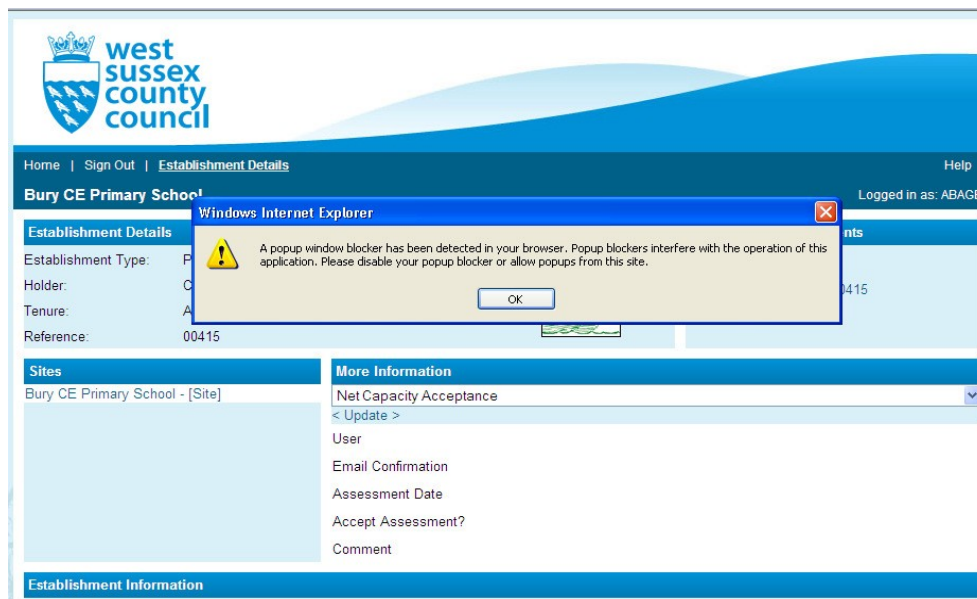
west sussex county council

Home | Sign Out | Establishment Details

Help

Bury CE Primary School

Logged in as: ABAGE

Windows Internet Explorer

A popup window blocker has been detected in your browser. Popup blockers interfere with the operation of this application. Please disable your popup blocker or allow popups from this site.

OK

Establishment Details

Establishment Type: P

Holder: C

Tenure: A

Reference: 00415

nts

0415

Sites

Bury CE Primary School - [Site]

More Information

Net Capacity Acceptance

< Update >

User

Email Confirmation

Assessment Date

Accept Assessment?

Comment

Establishment Information